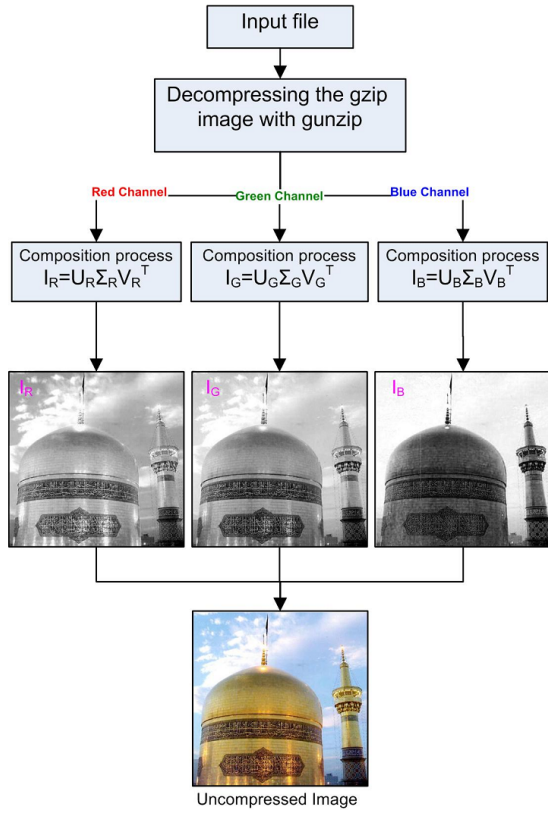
Input file

Decompressing the gzip image with gunzip

Red Channel

Green Channel

Blue Channel

Composition process $I_R=U_R\Sigma_R V_R^T$

Composition process $I_G=U_G\Sigma_G V_G^T$

Composition process $I_B=U_B\Sigma_B V_B^T$

$I_R$

$I_G$

$I_B$

Uncompressed Image